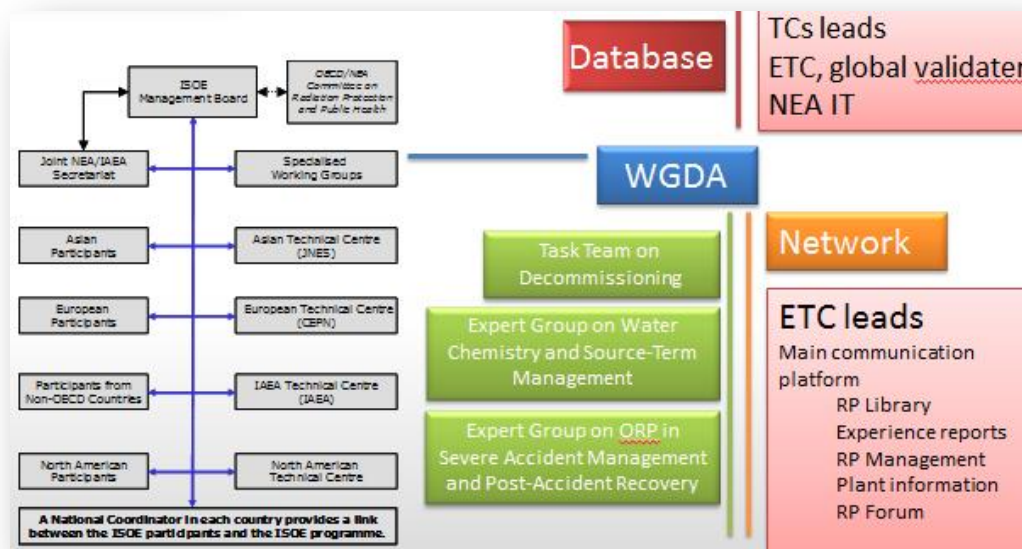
ISOE Management Board

OECD/NEA Committee on Radiation Protection and Public Health

Joint NEA/IAEA Secretariat

Specialised Working Groups

Asian Participants

Asian Technical Centre (JNES)

European Participants

European Technical Centre (CEPN)

Participants from Non-OECD Countries

IAEA Technical Centre (IAEA)

North American Participants

North American Technical Centre

A National Coordinator in each country provides a link between the ISOE participants and the ISOE programme.

Database

TCs leads
ETC, global validater
NEA IT

WGDA

Task Team on Decommissioning

Expert Group on Water Chemistry and Source-Term Management

Expert Group on ORP in Severe Accident Management and Post-Accident Recovery

Network

ETC leads
Main communication platform
RP Library
Experience reports
RP Management
Plant information
RP Forum